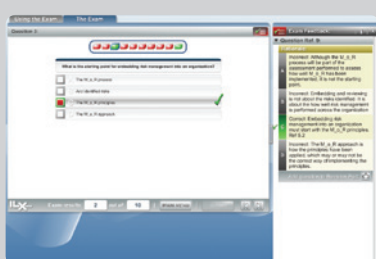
Using the Exam | The Exam

Question 3

What is the starting point for embedding risk management into an organization?

The M_o_R process

Any identified risks

The M_o_R principles

The M_o_R approach

Exam results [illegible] 2 out of 10 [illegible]

Exam Feedback
Question Ref: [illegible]

Incorrect. Although the M_o_R process will be part of the assessment performed to assess how well M_o_R has been implemented. It is not the starting point.

Incorrect. Embedding and re-rating is not about the risks identified. It is about how well risk management is performed across the organization.

Correct. Embedding risk management into an organization must start with the M_o_R principles. Ref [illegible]

Incorrect. The M_o_R approach is how the principles have been applied, which may or may not be the correct way of implementing the principles.